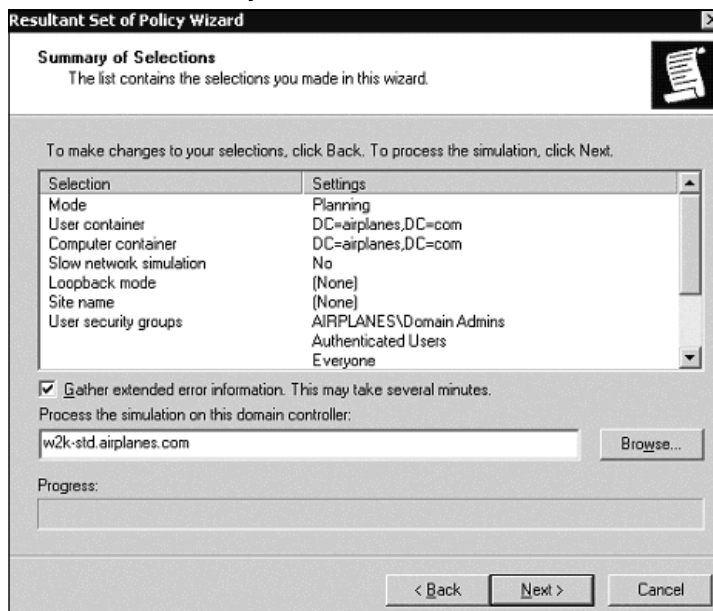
Resultant Set of Policy Wizard

Summary of Selections
The list contains the selections you made in this wizard.

To make changes to your selections, click Back. To process the simulation, click Next.

| Selection | Settings |
|---|---|
| Mode | Planning |
| User container | DC=airplanes,DC=com |
| Computer container | DC=airplanes,DC=com |
| Slow network simulation | No |
| Loopback mode | (None) |
| Site name | (None) |
| User security groups | AIRPLANES\Domain Admins |
| | Authenticated Users |
| | Everyone |

☑ Gather extended error information. This may take several minutes.

Process the simulation on this domain controller:

w2k-std.airplanes.com

Browse...

Progress:

< Back | Next > | Cancel